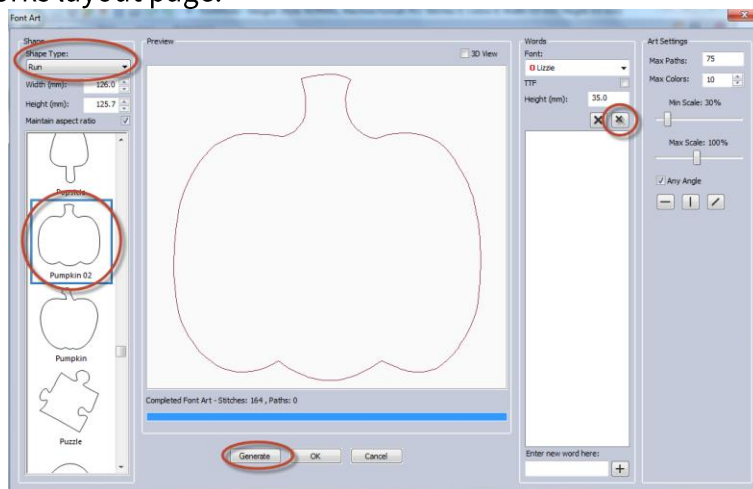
Font Art

Shape
Shape Type:
Run
Width (mm): 126.0
Height (mm): 125.7
Maintain aspect ratio

Popsicle
Pumpkin 02
Pumpkin
Puzzle

Preview
3D View

Completed Font Art - Stitches: 164 , Paths: 0

Generate
OK
Cancel

Words
Font:
Lizzie
TTF
Height (mm): 35.0

Enter new word here:
+

Art Settings
Max Paths: 75
Max Colors: 10
Min Scale: 30%
Max Scale: 100%
Any Angle